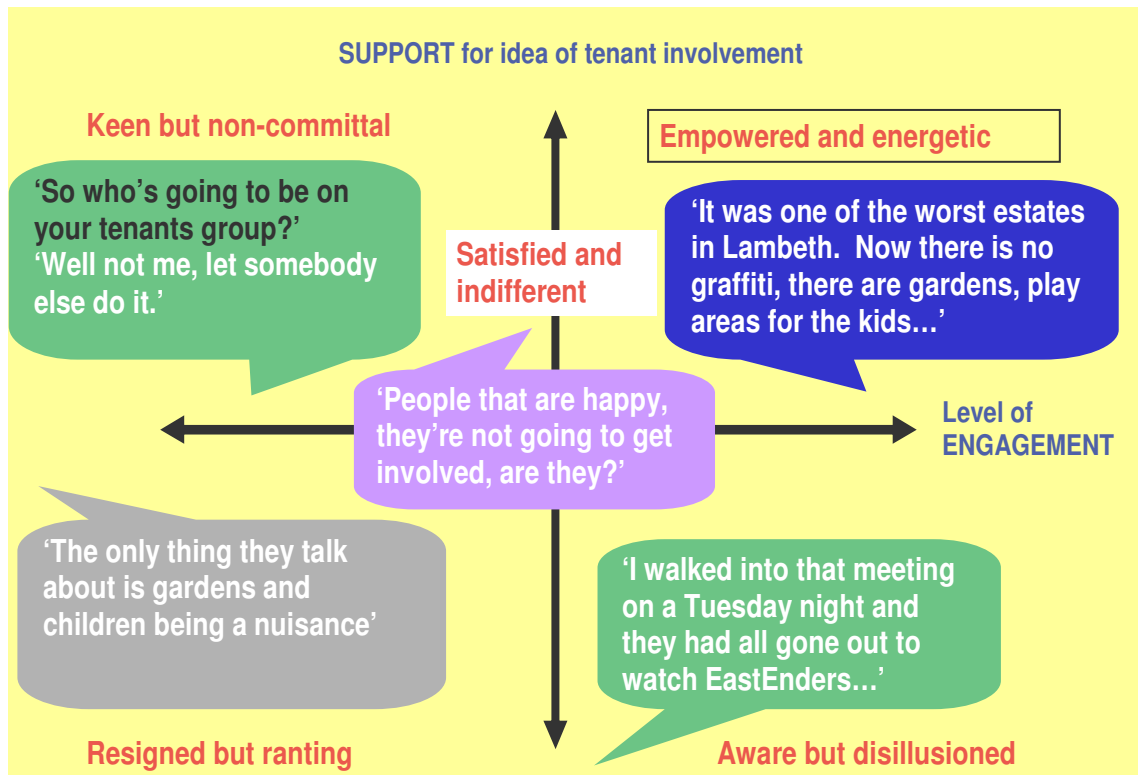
SUPPORT for idea of tenant involvement

Keen but non-committal

Empowered and energetic

'So who's going to be on your tenants group?'
'Well not me, let somebody else do it.'

Satisfied and indifferent

'It was one of the worst estates in Lambeth. Now there is no graffiti, there are gardens, play areas for the kids…'

'People that are happy, they're not going to get involved, are they?'

Level of ENGAGEMENT

'The only thing they talk about is gardens and children being a nuisance'

'I walked into that meeting on a Tuesday night and they had all gone out to watch EastEnders…'

Resigned but ranting

Aware but disillusioned